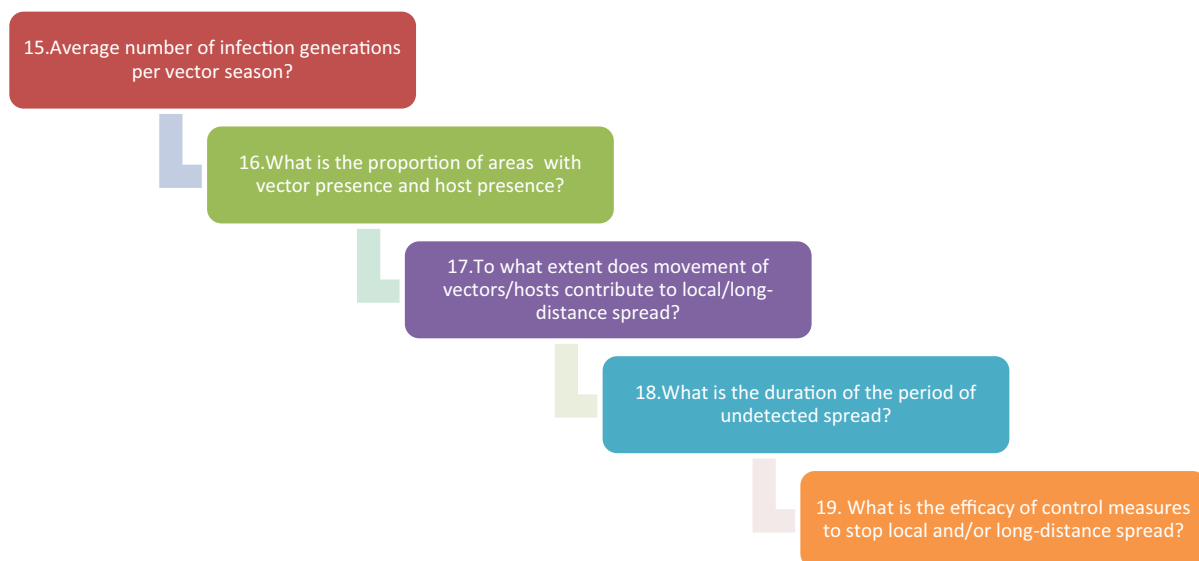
15.Average number of infection generations per vector season?

16.What is the proportion of areas with vector presence and host presence?

17.To what extent does movement of vectors/hosts contribute to local/long-distance spread?

18.What is the duration of the period of undetected spread?

19. What is the efficacy of control measures to stop local and/or long-distance spread?